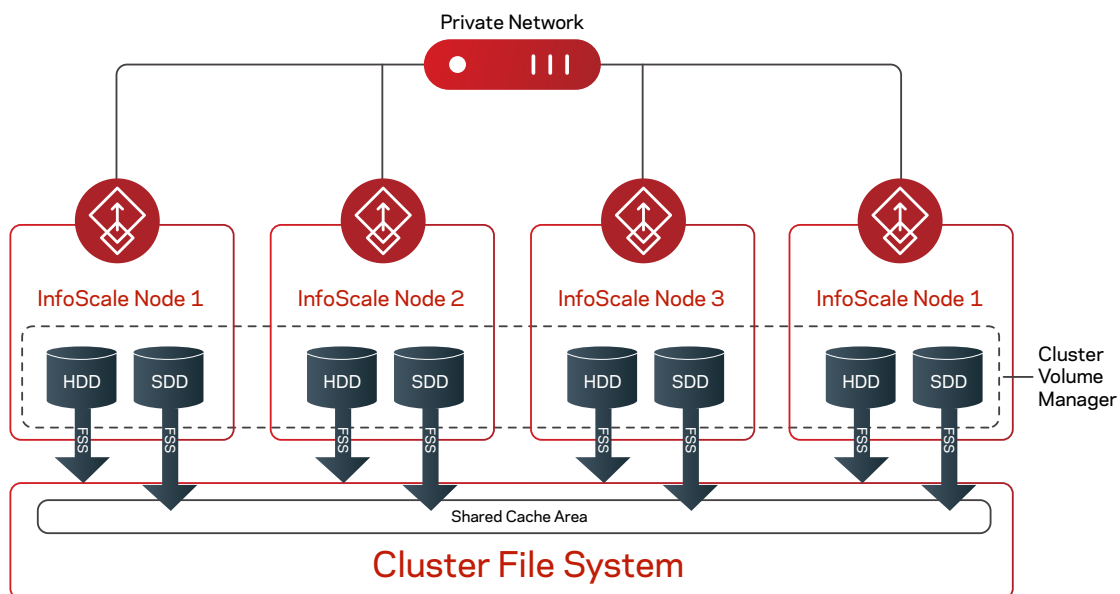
Private Network

InfoScale Node 1

HDD SDD

FSS FSS

InfoScale Node 2

HDD SDD

FSS FSS

InfoScale Node 3

HDD SDD

FSS FSS

InfoScale Node 1

HDD SDD

FSS FSS

Cluster Volume Manager

Shared Cache Area

Cluster File System